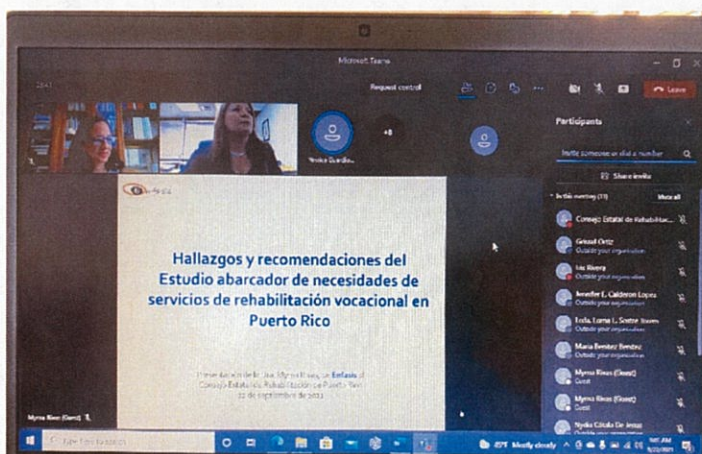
Microsoft Teams

Request control

Leave

Participants

Invite someone or dial a number

Share invite

In this meeting (11)

Mute all

+8

Yesica Guardio...

Hallazgos y recomendaciones del Estudio abarcador de necesidades de servicios de rehabilitación vocacional en Puerto Rico

Presentación de la Dra. Myrna Rivas, de Enfasis al Consejo Estatal de Rehabilitación de Puerto Rico
22 de septiembre de 2021

Consejo Estatal de Rehabilitac...

Gerard Ortiz
Outside your organization

Luz Rivera
Outside your organization

Jennifer E. Calderon Lopez
Outside your organization

Lcda. Lorna L. Soette Jimenez
Outside your organization

Maria Benitez Benitez
Outside your organization

Myrna Rivas (Guest)
Guest

Myrna Rivas (Guest)
Guest

Nydia Citola De Jesus

Myrna Rivas (Guest)

Type here to search

49°F Mostly cloudy